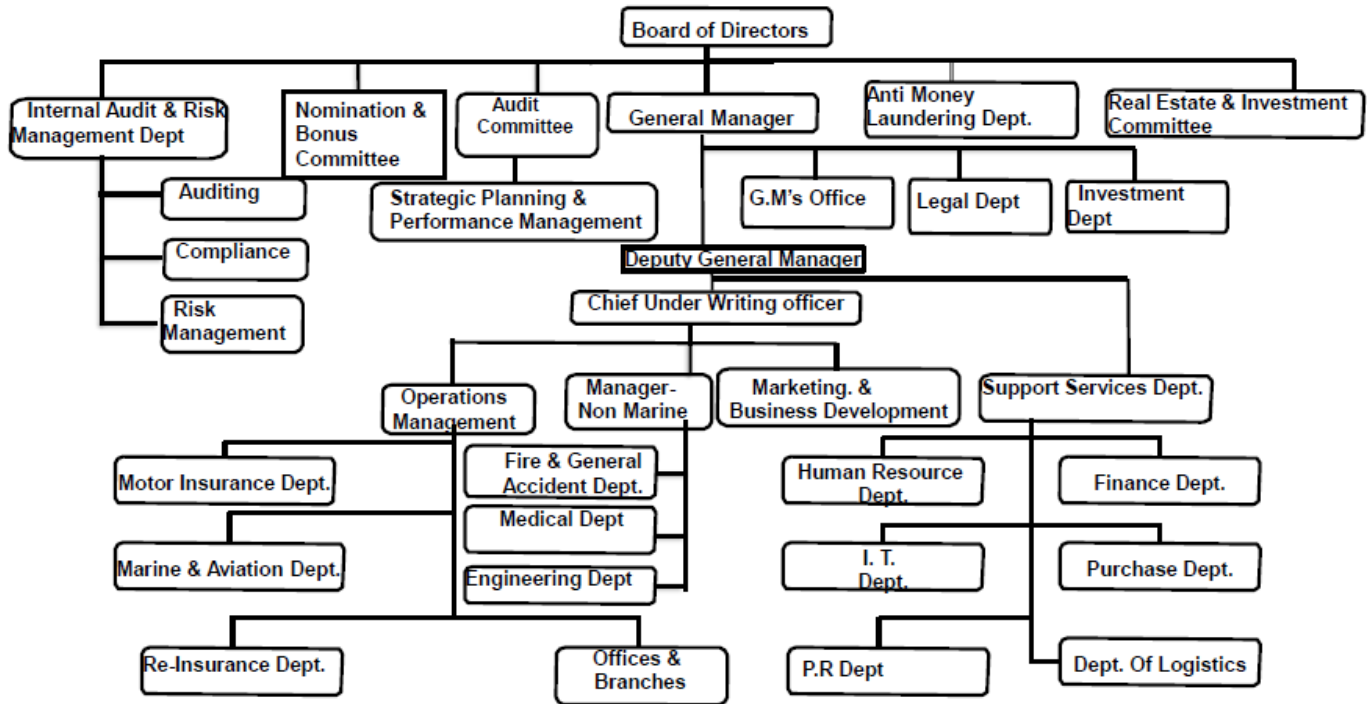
Board of Directors

Internal Audit & Risk Management Dept

Nomination & Bonus Committee

Audit Committee

General Manager

Anti Money Laundering Dept.

Real Estate & Investment Committee

Auditing

Compliance

Risk Management

Strategic Planning & Performance Management

G.M's Office

Legal Dept

Investment Dept

Deputy General Manager

Chief Under Writing officer

Operations Management

Manager- Non Marine

Marketing. & Business Development

Support Services Dept.

Motor Insurance Dept.

Fire & General Accident Dept.

Medical Dept

Engineering Dept

Marine & Aviation Dept.

Re-Insurance Dept.

Offices & Branches

Human Resource Dept.

Finance Dept.

I. T. Dept.

Purchase Dept.

P.R Dept

Dept. Of Logistics